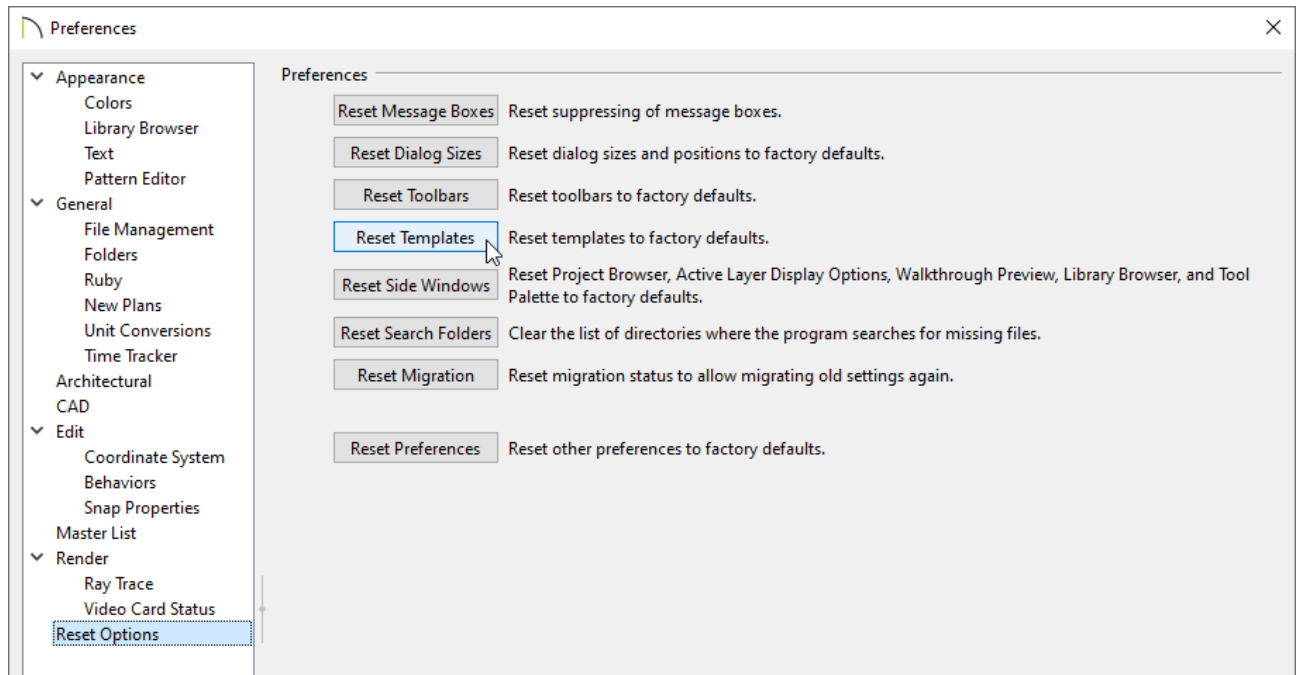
Preferences

Appearance
Colors
Library Browser
Text
Pattern Editor
General
File Management
Folders
Ruby
New Plans
Unit Conversions
Time Tracker
Architectural
CAD
Edit
Coordinate System
Behaviors
Snap Properties
Master List
Render
Ray Trace
Video Card Status
Reset Options

Preferences

Reset Message Boxes Reset suppressing of message boxes.

Reset Dialog Sizes Reset dialog sizes and positions to factory defaults.

Reset Toolbars Reset toolbars to factory defaults.

Reset Templates Reset templates to factory defaults.

Reset Side Windows Reset Project Browser, Active Layer Display Options, Walkthrough Preview, Library Browser, and Tool Palette to factory defaults.

Reset Search Folders Clear the list of directories where the program searches for missing files.

Reset Migration Reset migration status to allow migrating old settings again.

Reset Preferences Reset other preferences to factory defaults.